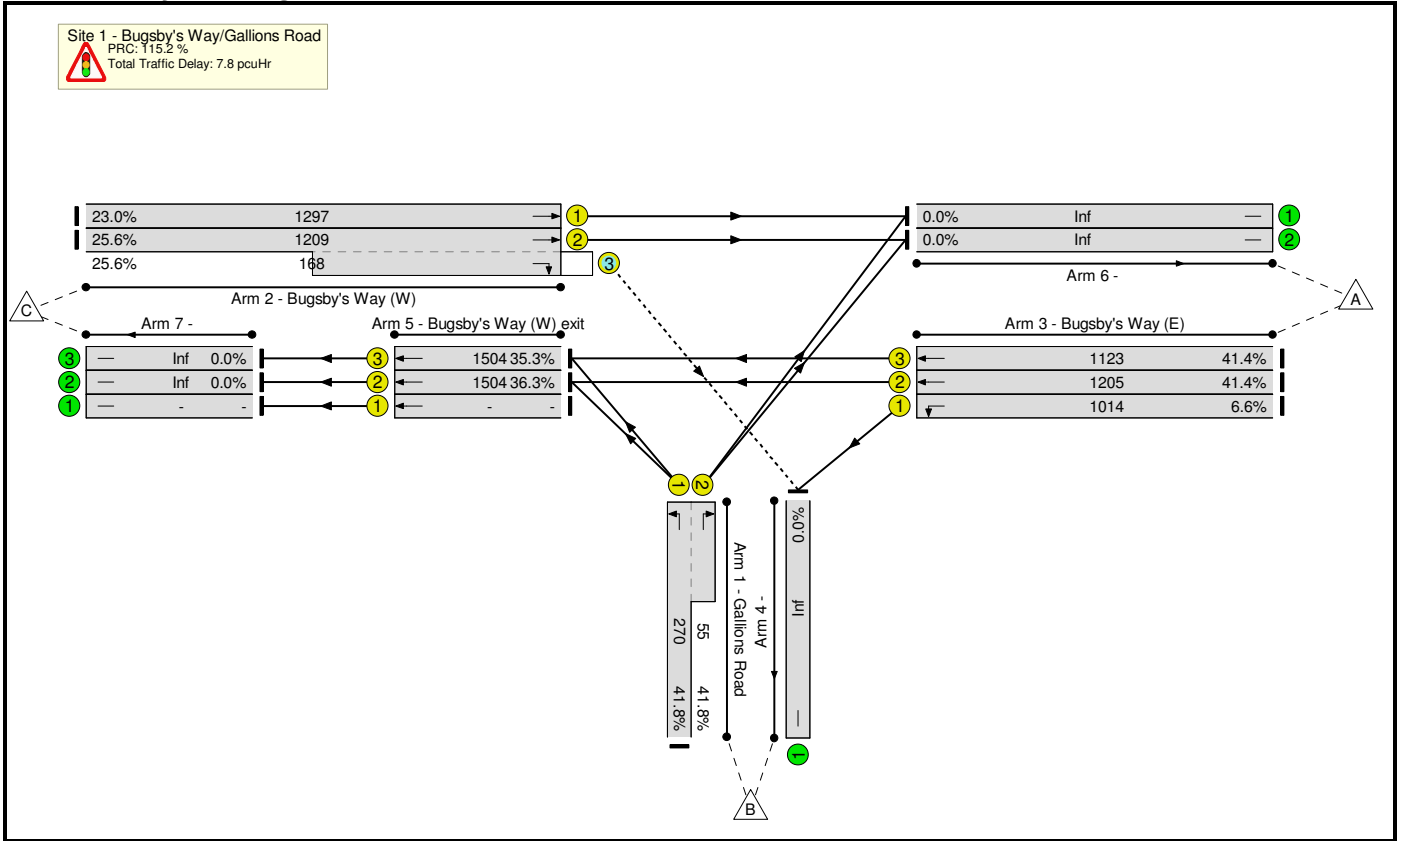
Site 1 - Bugsby's Way/Gallions Road
PRC: 115.2 %
Total Traffic Delay: 7.8 pcuHr

23.0% 1297 1
25.6% 1209 2
25.6% 168 3

Arm 2 - Bugsby's Way (W)

0.0% Inf 1
0.0% Inf 2

Arm 6 -

C

A

Arm 7 -

Arm 5 - Bugsby's Way (W) exit

Arm 3 - Bugsby's Way (E)

3 Inf 0.0%
2 Inf 0.0%
1 - -

3 1504 35.3%
2 1504 36.3%
1 - -

3 1123 41.4%
2 1205 41.4%
1 1014 6.6%

1 2

270 41.8%
55 41.8%

Arm 1 - Gallions Road

Arm 4 -

0.0% Inf

1

B